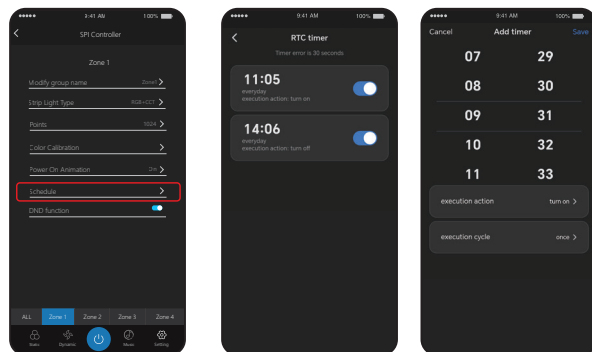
••••• 9:41 AM 100%
SPI Controller
Zone 1
Modify group name Zone1
Strip Light Type RGB+CCT
Points 1024
Color Calibration
Power On Animation 2m
Schedule
DND function
ALL Zone 1 Zone 2 Zone 3 Zone 4
Static Dynamic Music Setting

••••• 9:41 AM 100%
RTC timer
Timer error is 30 seconds
11:05
everyday
execution action: turn on
14:06
everyday
execution action: turn off

••••• 9:41 AM 100%
Cancel Add timer Save
07 29
08 30
09 31
10 32
11 33
execution action turn on
execution cycle once